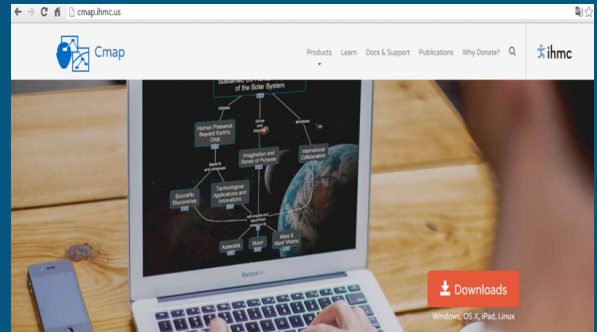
cmap.ihmc.us

Cmap

Products Learn Docs & Support Publications Why Donate?

ihmc

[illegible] of the Solar System

Human Presence Beyond Earth's Orbit

Imagination and Sense of Purpose

International Collaboration

Scientific Discoveries

Technological Applications and Innovations

Asteroids

Moon

Mars & Mars' Moons

MacBook Air

Downloads

Windows, OS X, iPad, Linux